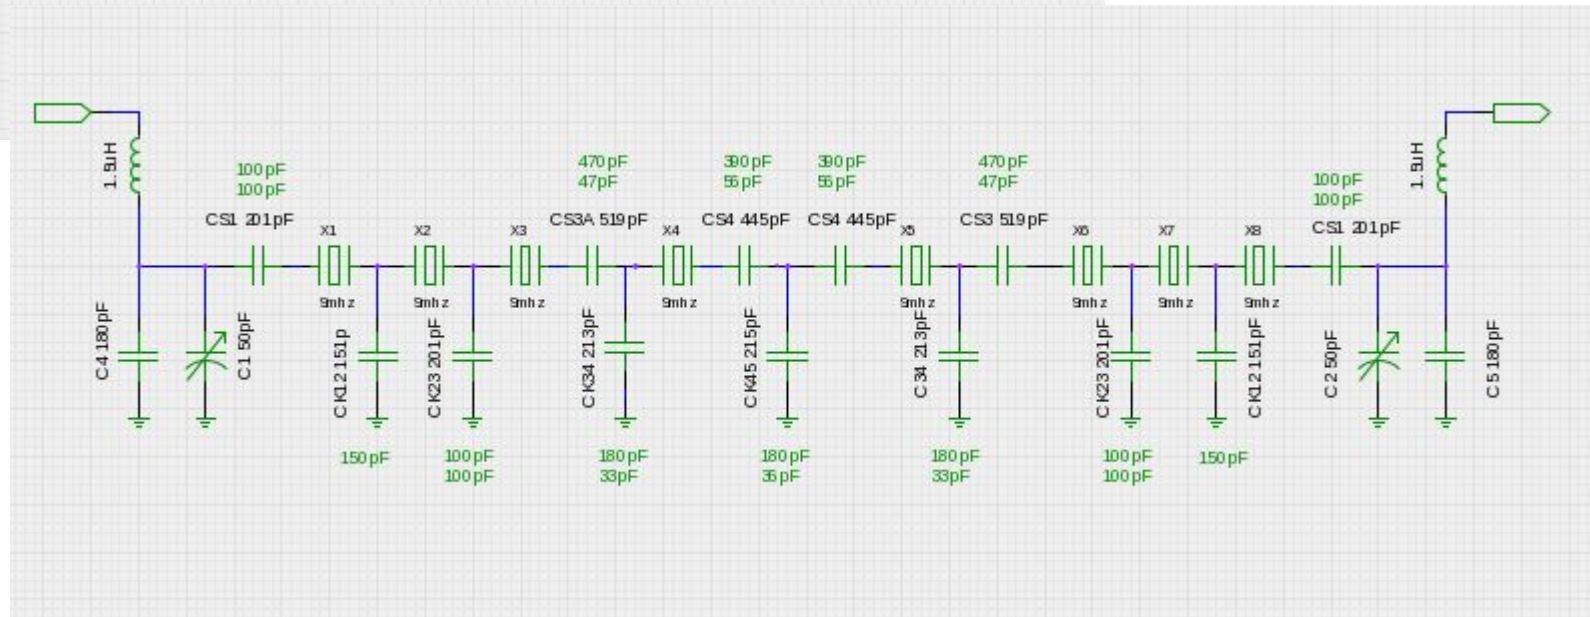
1.5uH

100pF
100pF
CS1 201pF

X1
9mhz

X2
9mhz

X3
9mhz

470pF
47pF
CS3A 519pF

X4
9mhz

390pF
56pF
CS4 445pF

390pF
56pF
CS4 445pF

X5
9mhz

470pF
47pF
CS3 519pF

X6
9mhz

X7
9mhz

X8
9mhz

100pF
100pF
CS1 201pF

1.5uH

C4 180pF
C1 50pF
CK12 151p
150pF
CK23 201pF
100pF
100pF
CK34 213pF
180pF
33pF
CK45 215pF
180pF
36pF
C34 213pF
180pF
33pF
CK23 201pF
100pF
100pF
150pF
CK12 151pF
C2 50pF
C5 180pF